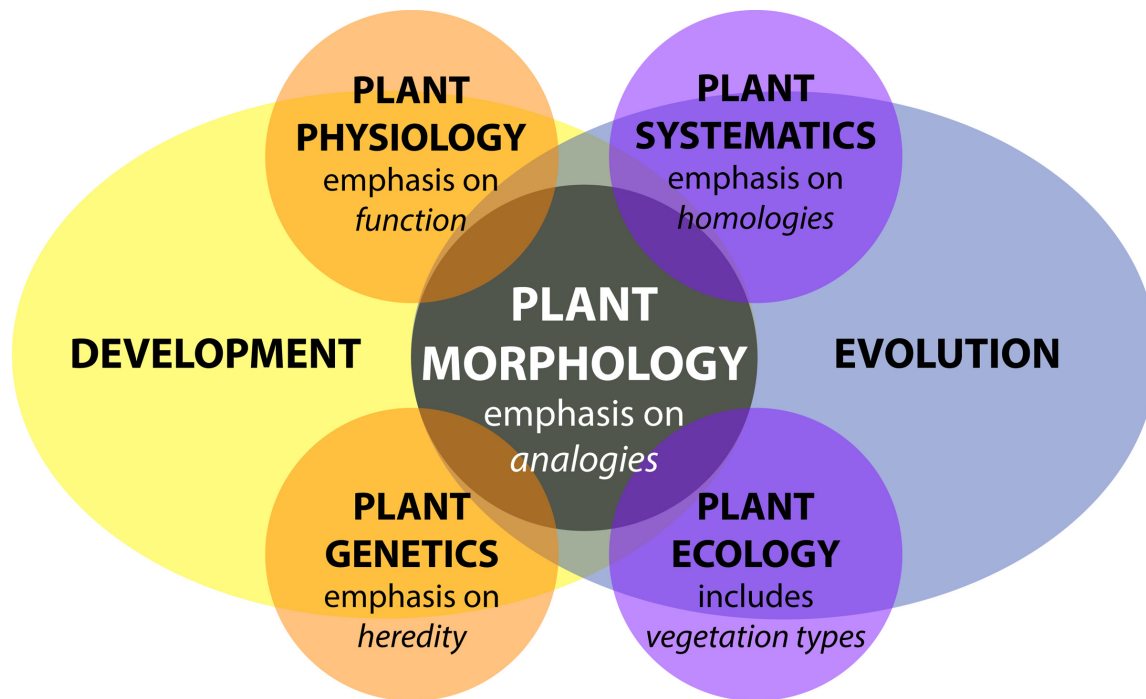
PLANT PHYSIOLOGY
emphasis on
*function*

PLANT SYSTEMATICS
emphasis on
*homologies*

DEVELOPMENT

PLANT MORPHOLOGY
emphasis on
*analogies*

EVOLUTION

PLANT GENETICS
emphasis on
*heredity*

PLANT ECOLOGY
includes
*vegetation types*